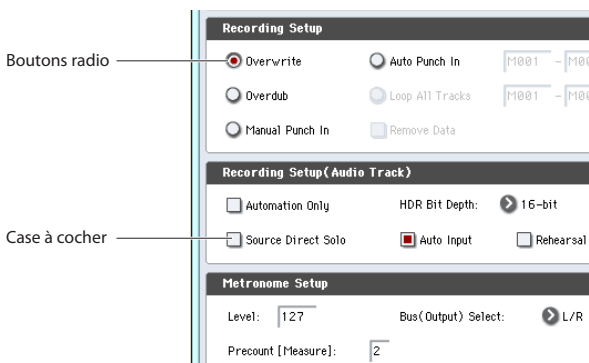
Boutons radio

Case à cocher

Recording Setup

Overwrite

Auto Punch In

M001 - M00

Overdub

Loop All Tracks

M001 - M00

Manual Punch In

Remove Data

Recording Setup(Audio Track)

Automation Only

HDR Bit Depth:

16-bit

Source Direct Solo

Auto Input

Rehearsal

Metronome Setup

Level:

127

Bus(Output) Select:

L/R

Precount [Measure]:

2